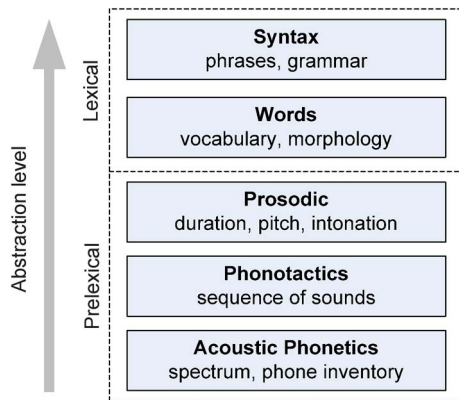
Abstraction level

Lexical

Syntax
phrases, grammar

Words
vocabulary, morphology

Prelexical

Prosodic
duration, pitch, intonation

Phonotactics
sequence of sounds

Acoustic Phonetics
spectrum, phone inventory